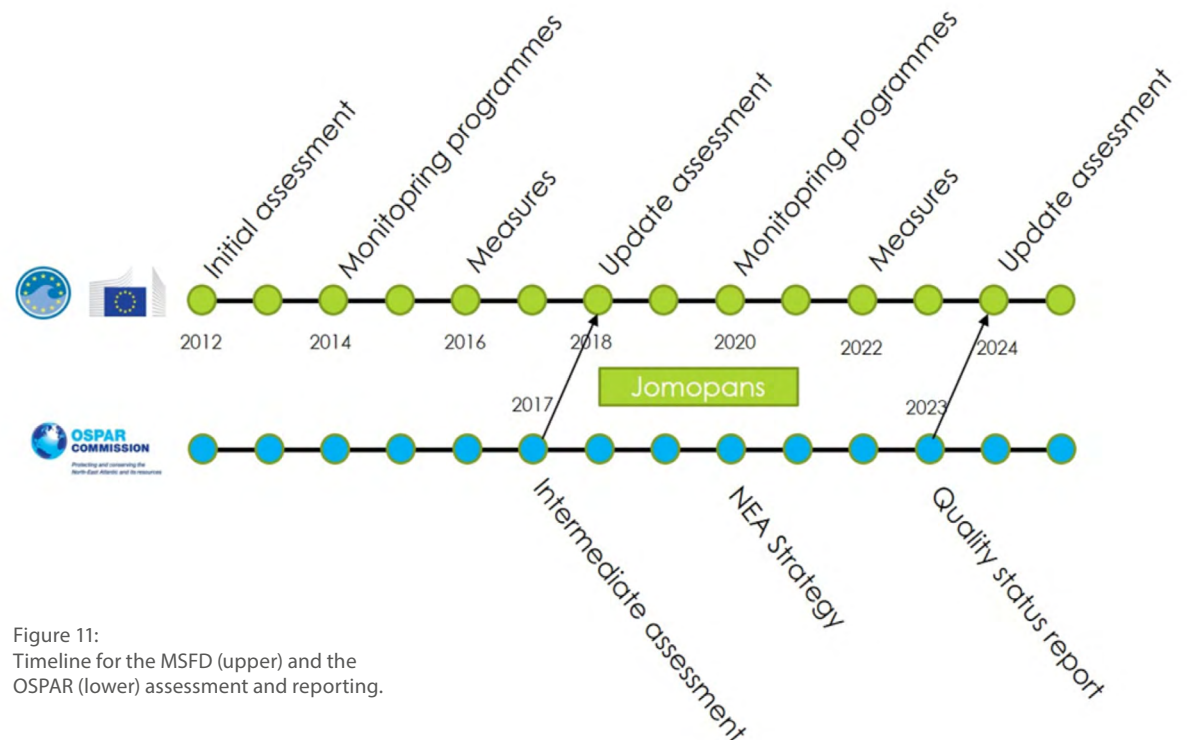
Initial assessment
Monitopring programmes
Measures
Update assessment
Monitopring programmes
Measures
Update assessment

2012
2014
2016
2018
2020
2022
2024

Jomopans

2017
2023

OSPAR COMMISSION
Protecting and conserving the North-East Atlantic and its resources

Intermediate assessment
NEA Strategy
Quality status report

Figure 11:
Timeline for the MSFD (upper) and the OSPAR (lower) assessment and reporting.